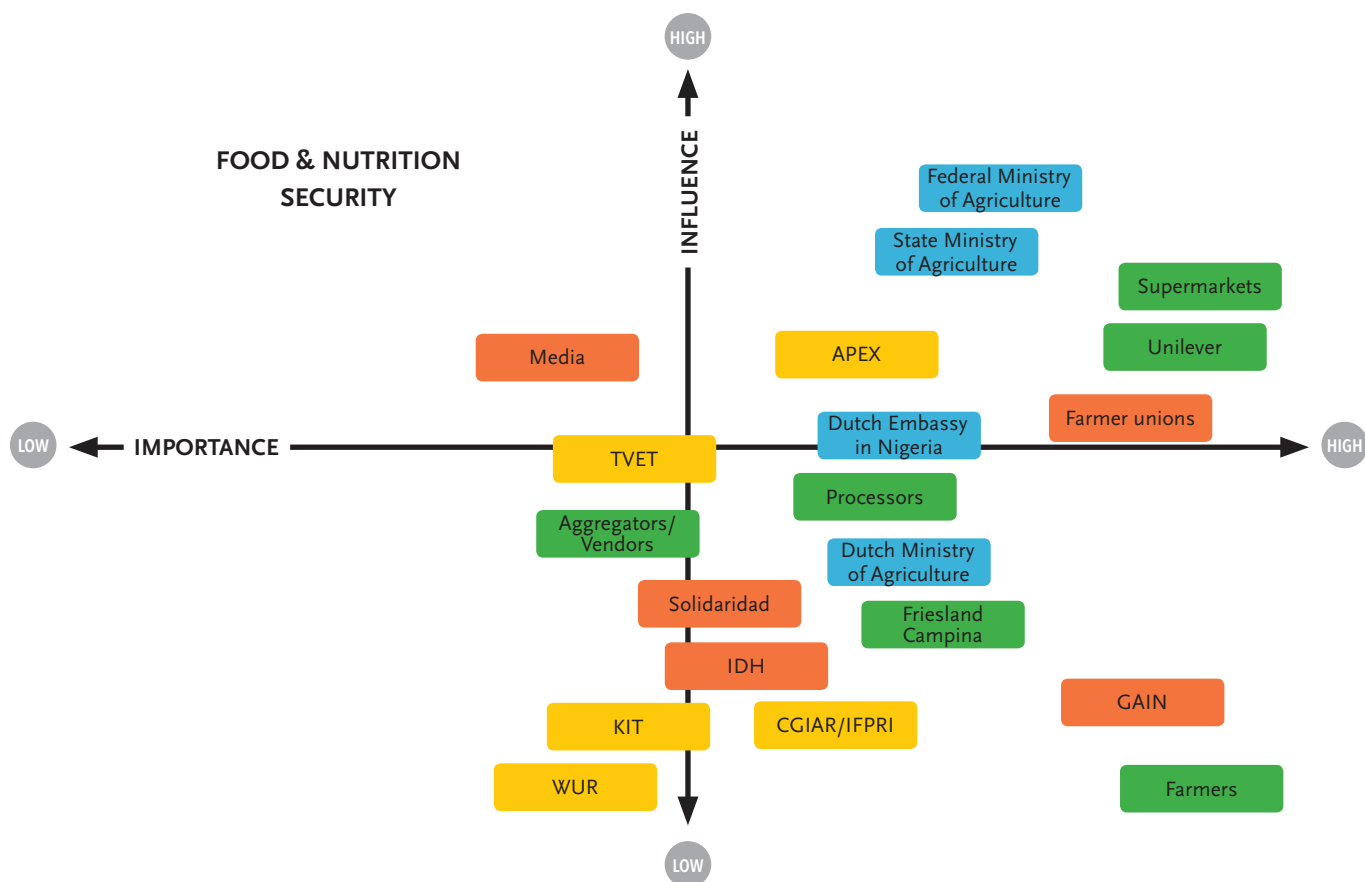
HIGH

INFLUENCE

FOOD & NUTRITION SECURITY

Federal Ministry of Agriculture

State Ministry of Agriculture

Supermarkets

Unilever

Media

APEX

Farmer unions

LOW

IMPORTANCE

TVET

Dutch Embassy in Nigeria

HIGH

Processors

Aggregators/ Vendors

Dutch Ministry of Agriculture

Solidaridad

Friesland Campina

IDH

GAIN

KIT

CGIAR/IFPRI

WUR

Farmers

LOW